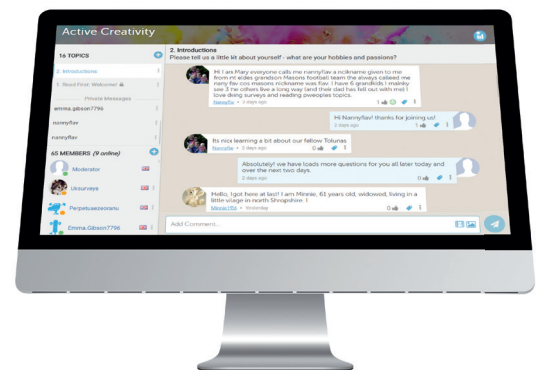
Active Creativity

16 TOPICS

2. Introductions

1. Read First: Welcome!

Private Messages

emma.gibson7796

nannyflav

nannyflav

65 MEMBERS (9 online)

Moderator

Ukourveys

Perpetuaezeoranu

Emma.Gibson7796

2. Introductions
Please tell us a little bit about yourself - what are your hobbies and passions?

Hi I am Mary everyone calls me nannyflav a nickname given to me from m eldes grandson Masons football team the always called me nanny fav coz masons nickname was flav. I have 6 grandkids I mainly see 3 'ne others live a long way (and their dad has fell out with me) I love doing surveys and reading pveeoples topics.
Nannyflav • 2 days ago

Hi NannyflavI thanks for joining us!
2 days ago

Its nice learning a bit about our fellow Tolunas
Nannyflav • 2 days ago

Absolutely! we have loads more questions for you all later today and over the next two days.
2 days ago

Hello, I got here at last! I am Minnie, 61 years old, widowed, living in a little village in north Shropshire !
Minnie1955 • Yesterday

Add Comment...